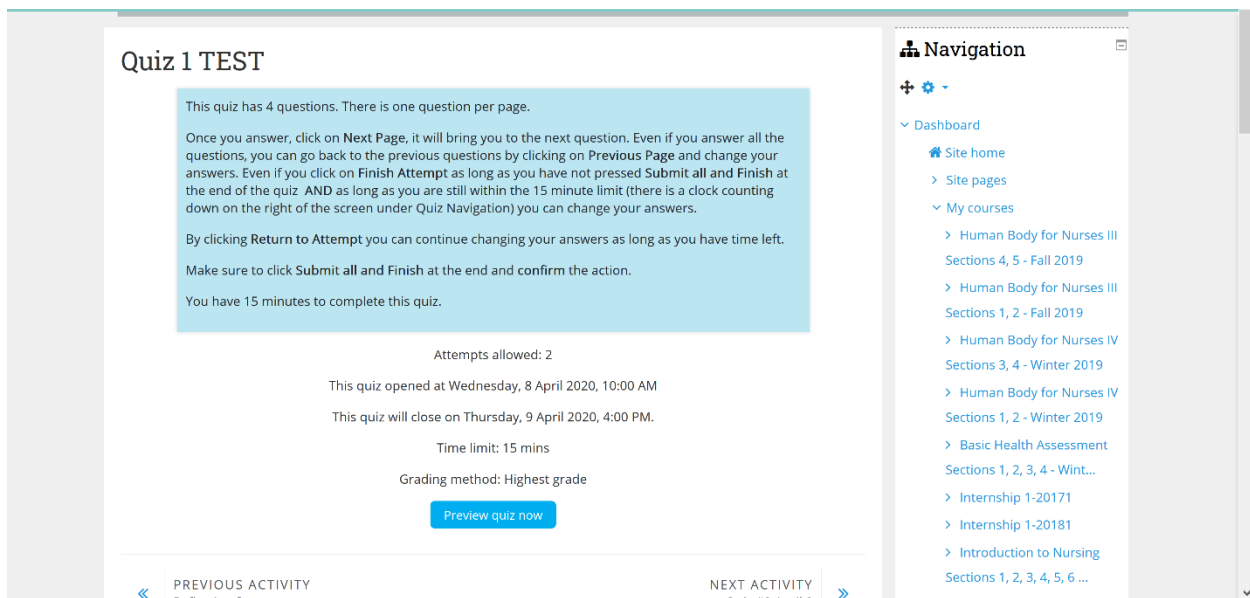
Quiz 1 TEST

This quiz has 4 questions. There is one question per page.

Once you answer, click on Next Page, it will bring you to the next question. Even if you answer all the questions, you can go back to the previous questions by clicking on Previous Page and change your answers. Even if you click on Finish Attempt as long as you have not pressed Submit all and Finish at the end of the quiz AND as long as you are still within the 15 minute limit (there is a clock counting down on the right of the screen under Quiz Navigation) you can change your answers.

By clicking Return to Attempt you can continue changing your answers as long as you have time left.

Make sure to click Submit all and Finish at the end and confirm the action.

You have 15 minutes to complete this quiz.

Attempts allowed: 2

This quiz opened at Wednesday, 8 April 2020, 10:00 AM

This quiz will close on Thursday, 9 April 2020, 4:00 PM.

Time limit: 15 mins

Grading method: Highest grade

Preview quiz now

« PREVIOUS ACTIVITY

NEXT ACTIVITY »

Navigation

Dashboard

Site home

Site pages

My courses

Human Body for Nurses III Sections 4, 5 - Fall 2019

Human Body for Nurses III Sections 1, 2 - Fall 2019

Human Body for Nurses IV Sections 3, 4 - Winter 2019

Human Body for Nurses IV Sections 1, 2 - Winter 2019

Basic Health Assessment Sections 1, 2, 3, 4 - Wint...

Internship 1-20171

Internship 1-20181

Introduction to Nursing Sections 1, 2, 3, 4, 5, 6 ...